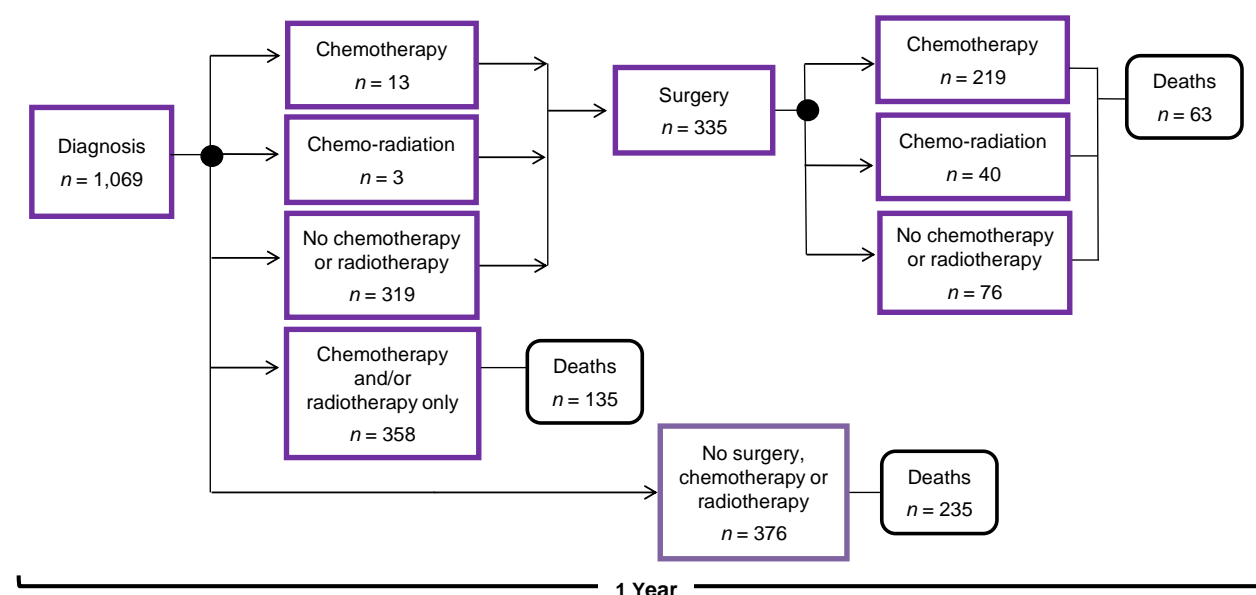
Diagnosis
$n = 1{,}069$

Chemotherapy
$n = 13$

Chemo-radiation
$n = 3$

No chemotherapy or radiotherapy
$n = 319$

Chemotherapy and/or radiotherapy only
$n = 358$

Deaths
$n = 135$

Surgery
$n = 335$

Chemotherapy
$n = 219$

Chemo-radiation
$n = 40$

No chemotherapy or radiotherapy
$n = 76$

Deaths
$n = 63$

No surgery, chemotherapy or radiotherapy
$n = 376$

Deaths
$n = 235$

1 Year